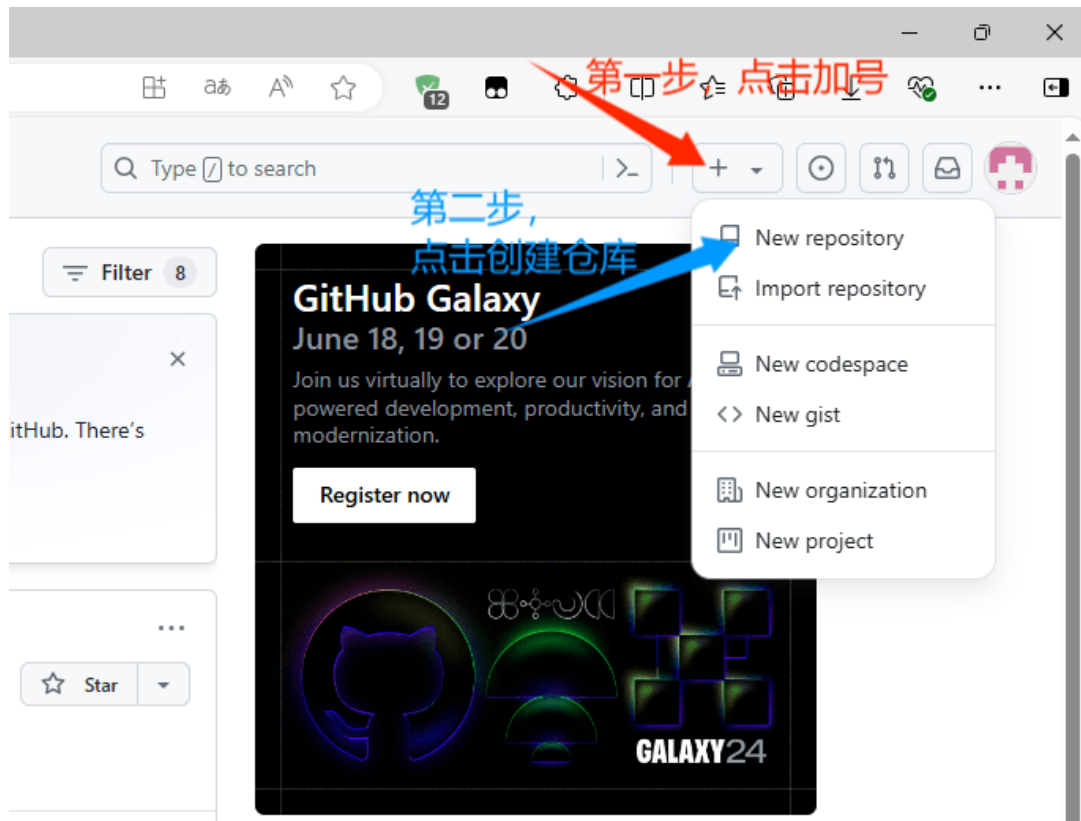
第一步 点击加号

12

Type / to search

第二步，
点击创建仓库

Filter 8

itHub. There's

GitHub Galaxy
June 18, 19 or 20
Join us virtually to explore our vision for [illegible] powered development, productivity, and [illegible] modernization.

Register now

GALAXY24

Star

New repository
Import repository
New codespace
New gist
New organization
New project